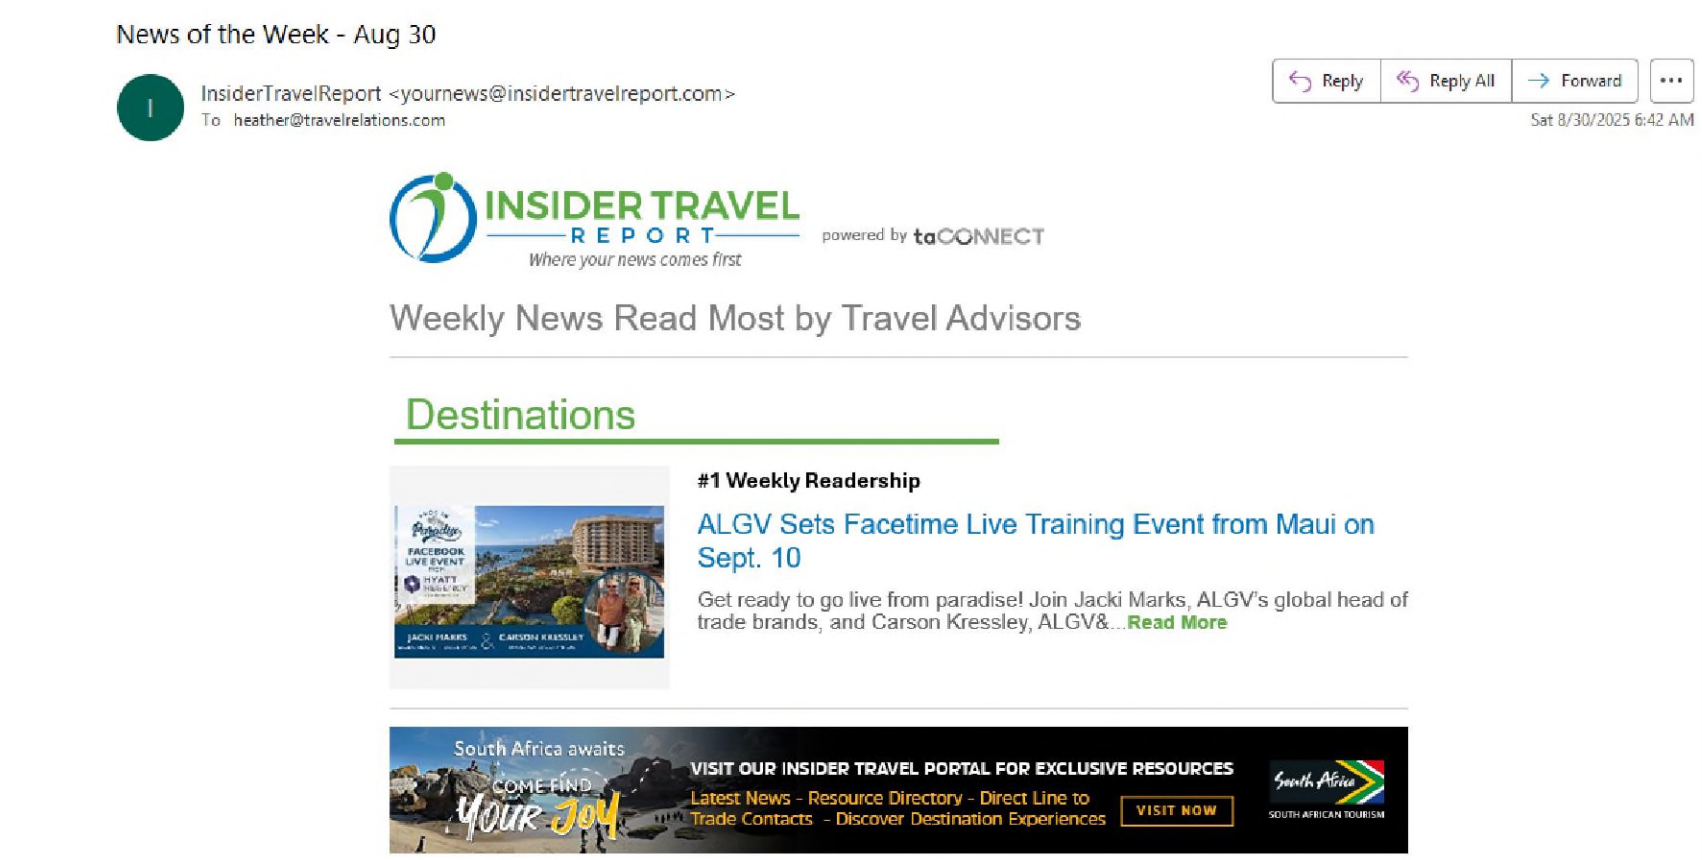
News of the Week - Aug 30

I

InsiderTravelReport <yournews@insidertravelreport.com>
To heather@travelrelations.com

Reply | Reply All | Forward | ...

Sat 8/30/2025 6:42 AM

INSIDER TRAVEL REPORT
Where your news comes first

powered by taCONNECT

Weekly News Read Most by Travel Advisors

Destinations

Paradise
FACEBOOK LIVE EVENT
HYATT
JACKI MARKS & CARSON KRESSLEY

#1 Weekly Readership

ALGV Sets Facetime Live Training Event from Maui on Sept. 10

Get ready to go live from paradise! Join Jacki Marks, ALGV's global head of trade brands, and Carson Kressley, ALGV&...Read More

South Africa awaits
COME FIND YOUR JOY

VISIT OUR INSIDER TRAVEL PORTAL FOR EXCLUSIVE RESOURCES
Latest News - Resource Directory - Direct Line to Trade Contacts - Discover Destination Experiences

VISIT NOW

South Africa
SOUTH AFRICAN TOURISM